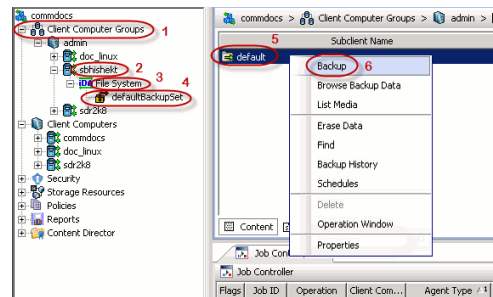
commdocs
Client Computer Groups 1
admin
doc_linux
sbhishekt 2
File System 3
defaultBackupSet 4
sdr2k8
Client Computers
commdocs
doc_linux
sdr2k8
Security
Storage Resources
Policies
Reports
Content Director

commdocs > Client Computer Groups > admin >
Subclient Name
5
default
Backup 6
Browse Backup Data
List Media
Erase Data
Find
Backup History
Schedules
Delete
Operation Window
Properties
Content
Job Controller
Job Controller

| Flags | Job ID | Operation | Client Com... | Agent Type |
|---|---|---|---|---|